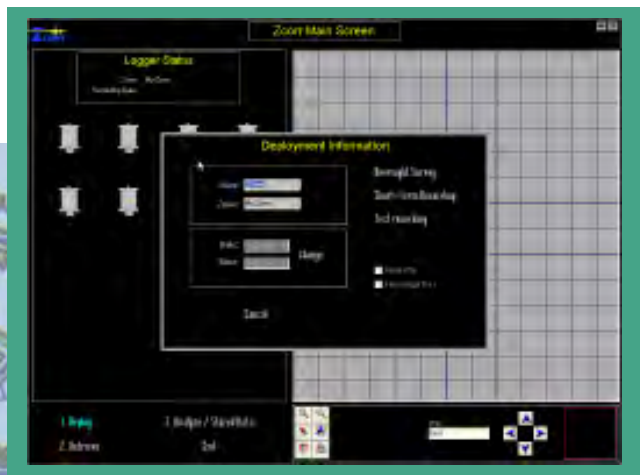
Zoom

Zoom Main Screen

Logger Status

Deployment Information

Name

Zone

Overnight Survey

Short-Term Recording

Test recording

Change

Cancel

1. Deploy

2. Retrieve

3. Bridges / Street Points

Exit